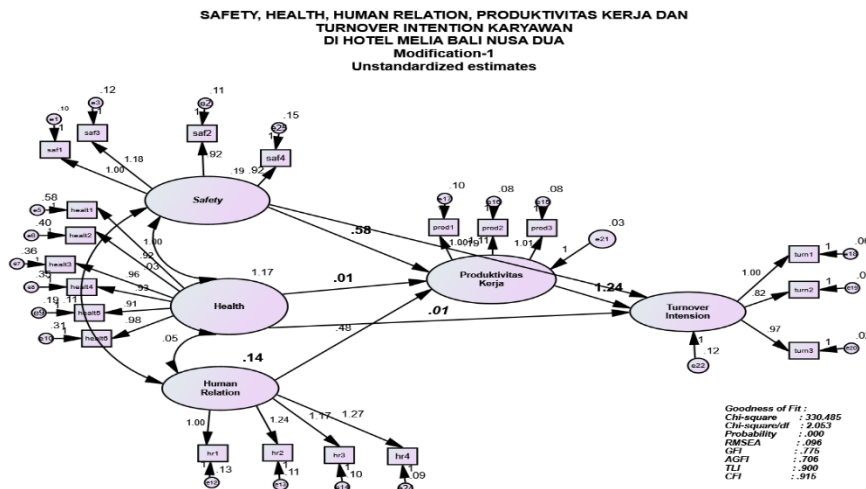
SAFETY, HEALTH, HUMAN RELATION, PRODUKTIVITAS KERJA DAN TURNOVER INTENTION KARYAWAN
DI HOTEL MELIA BALI NUSA DUA
Modification-1
Unstandardized estimates

.10
e1
1
saf1
.12
e3
1
saf3
.11
e2
saf2
.15
e25
1
saf4
1.00
1.18
.92
.19
.92
Safety
.58
heal1
heal2
heal3
heal4
heal5
heal6
e5
e6
e7
e8
e9
e10
.58
.40
.36
.35
.19
.11
.31
.92
1.00
.03
.96
.93
.91
.98
1.17
Health
.01
.01
.05
.14
.48
Human Relation
1.00
1.24
1.17
1.27
hr1
hr2
hr3
hr4
.13
.11
.10
.09
e12
e13
e14
.10
e11
prod1
.08
e16
prod2
.08
e15
prod3
1.00
.79
1.11
1.01
.03
e21
1
Produktivitas Kerja
1.24
Turnover Intension
1
.12
e22
1.00
.82
.97
turn1
turn2
turn3
1
1
1
e18
e19
e20
.06
.0
.0

Goodness of Fit :
Chi-square : 330.485
Chi-square/df : 2.053
Probability : .000
RMSEA : .096
GFI : .775
AGFI : .706
TLI : .900
CFI : .915